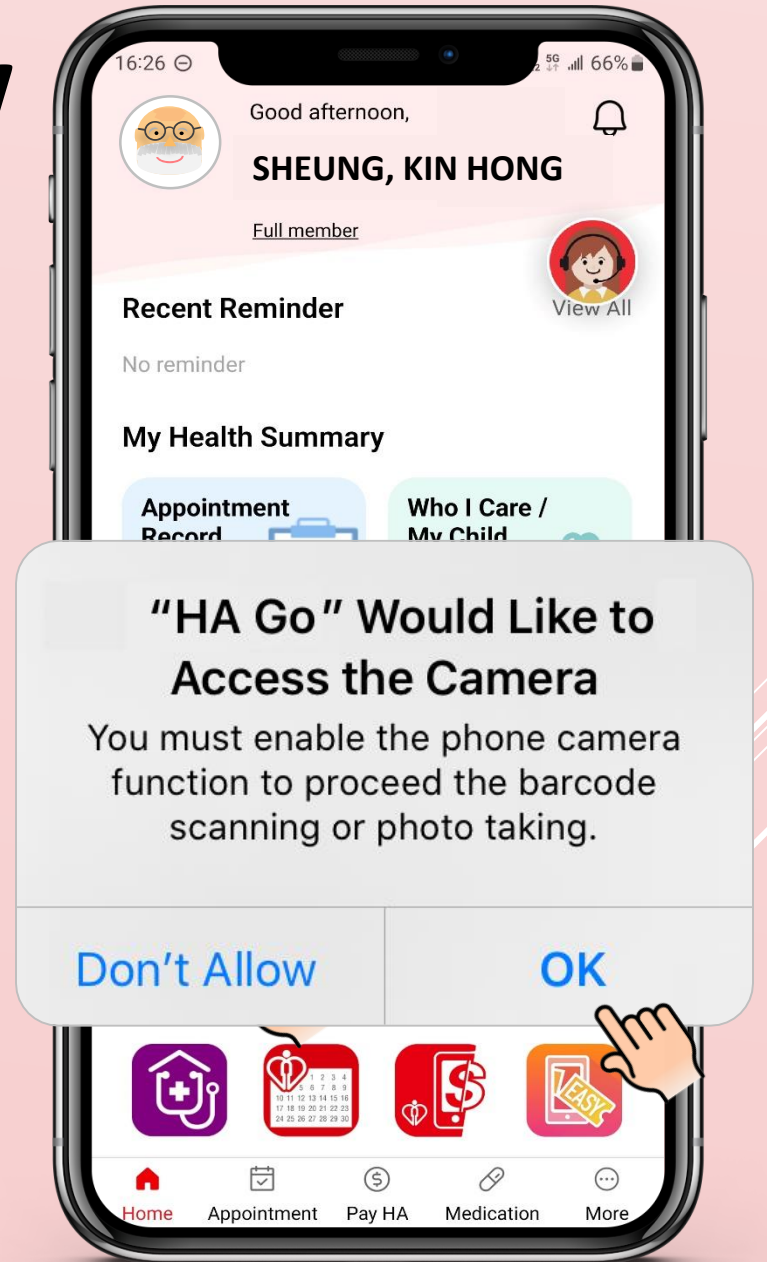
16:26 ⊖

5G 66%

Good afternoon,

SHEUNG, KIN HONG

Full member

Recent Reminder

View All

No reminder

My Health Summary

Appointment Record

Who I Care / My Child

“HA Go” Would Like to Access the Camera

You must enable the phone camera function to proceed the barcode scanning or photo taking.

Don’t Allow

OK

EASY

Home

Appointment

Pay HA

Medication

More